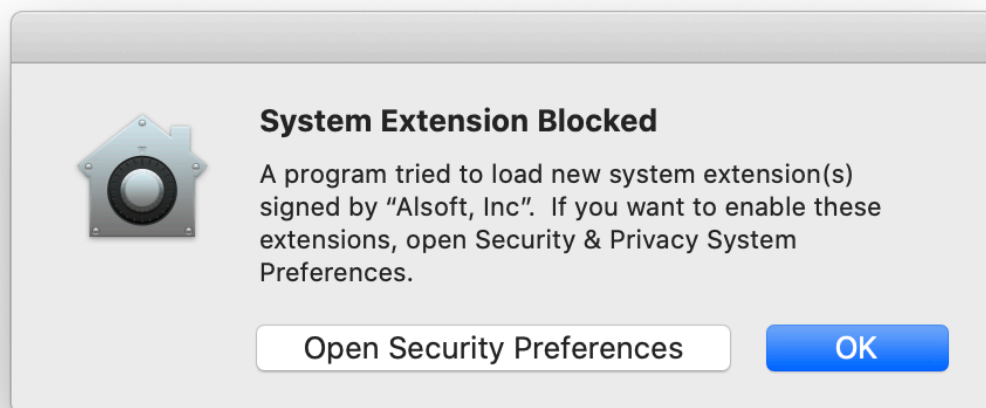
System Extension Blocked

A program tried to load new system extension(s) signed by “Alsoft, Inc”.  If you want to enable these extensions, open Security & Privacy System Preferences.

Open Security Preferences

OK